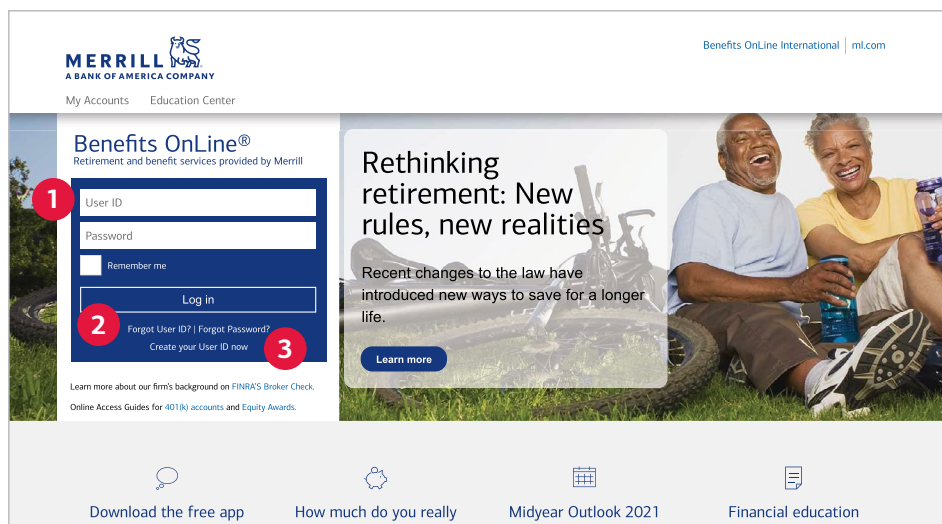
MERRILL
A BANK OF AMERICA COMPANY

Benefits OnLine International | ml.com

My Accounts Education Center

Benefits OnLine®
Retirement and benefit services provided by Merrill

1

User ID

Password

Remember me

Log in

2

Forgot User ID? | Forgot Password?
Create your User ID now

3

Learn more about our firm's background on FINRA'S Broker Check.

Online Access Guides for 401(k) accounts and Equity Awards.

Rethinking retirement: New rules, new realities

Recent changes to the law have introduced new ways to save for a longer life.

Learn more

Download the free app

How much do you really

Midyear Outlook 2021

Financial education